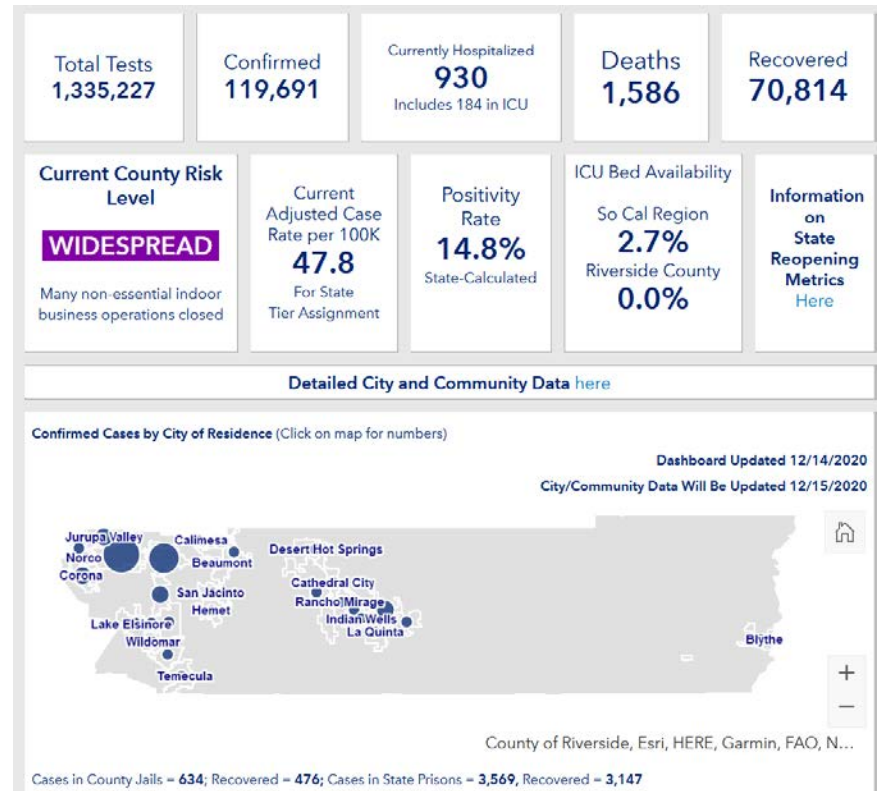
Total Tests
1,335,227

Confirmed
119,691

Currently Hospitalized
930
Includes 184 in ICU

Deaths
1,586

Recovered
70,814

Current County Risk Level
WIDESPREAD
Many non-essential indoor business operations closed

Current Adjusted Case Rate per 100K
47.8
For State Tier Assignment

Positivity Rate
14.8%
State-Calculated

ICU Bed Availability
So Cal Region
2.7%
Riverside County
0.0%

Information on State Reopening Metrics Here

Detailed City and Community Data here

Confirmed Cases by City of Residence (Click on map for numbers)

Dashboard Updated 12/14/2020
City/Community Data Will Be Updated 12/15/2020

Jurupa Valley
Norco
Corona
Calimesa
Beaumont
San Jacinto
Hemet
Lake Elsinore
Wildomar
Temecula
Desert Hot Springs
Cathedral City
Rancho Mirage
Indian Wells
La Quinta
Blythe

+
−

County of Riverside, Esri, HERE, Garmin, FAO, N...

Cases in County Jails = 634; Recovered = 476; Cases in State Prisons = 3,569, Recovered = 3,147